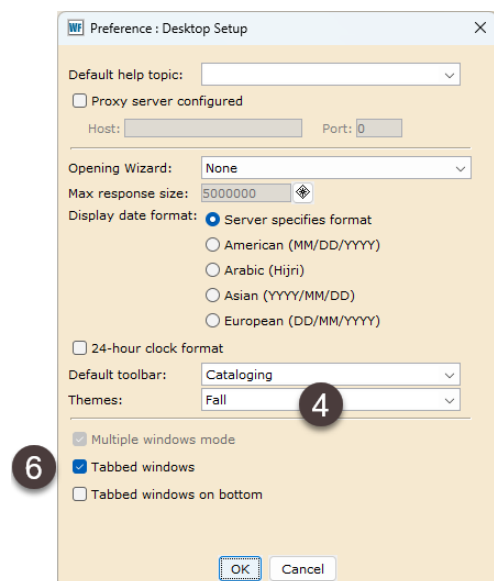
WF Preference : Desktop Setup

Default help topic:

Proxy server configured

Host: Port: 0

Opening Wizard: None

Max response size: 5000000

Display date format: Server specifies format

American (MM/DD/YYYY)

Arabic (Hijri)

Asian (YYYY/MM/DD)

European (DD/MM/YYYY)

24-hour clock format

Default toolbar: Cataloging

Themes: Fall

4

Multiple windows mode

6

Tabbed windows

Tabbed windows on bottom

OK Cancel